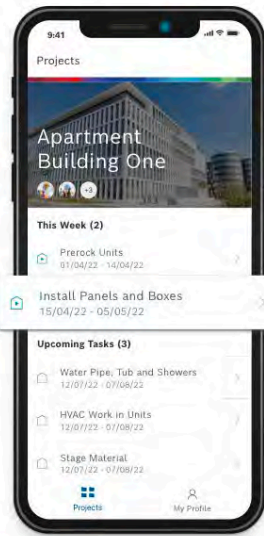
9:41

Projects

Apartment Building One

+3

This Week (2)

Prerock Units
01/04/22 - 14/04/22

Install Panels and Boxes
15/04/22 - 05/05/22

Upcoming Tasks (3)

Water Pipe, Tub and Showers
12/07/22 - 07/08/22

HVAC Work in Units
12/07/22 - 07/08/22

Stage Material
12/07/22 - 07/08/22

Projects

My Profile